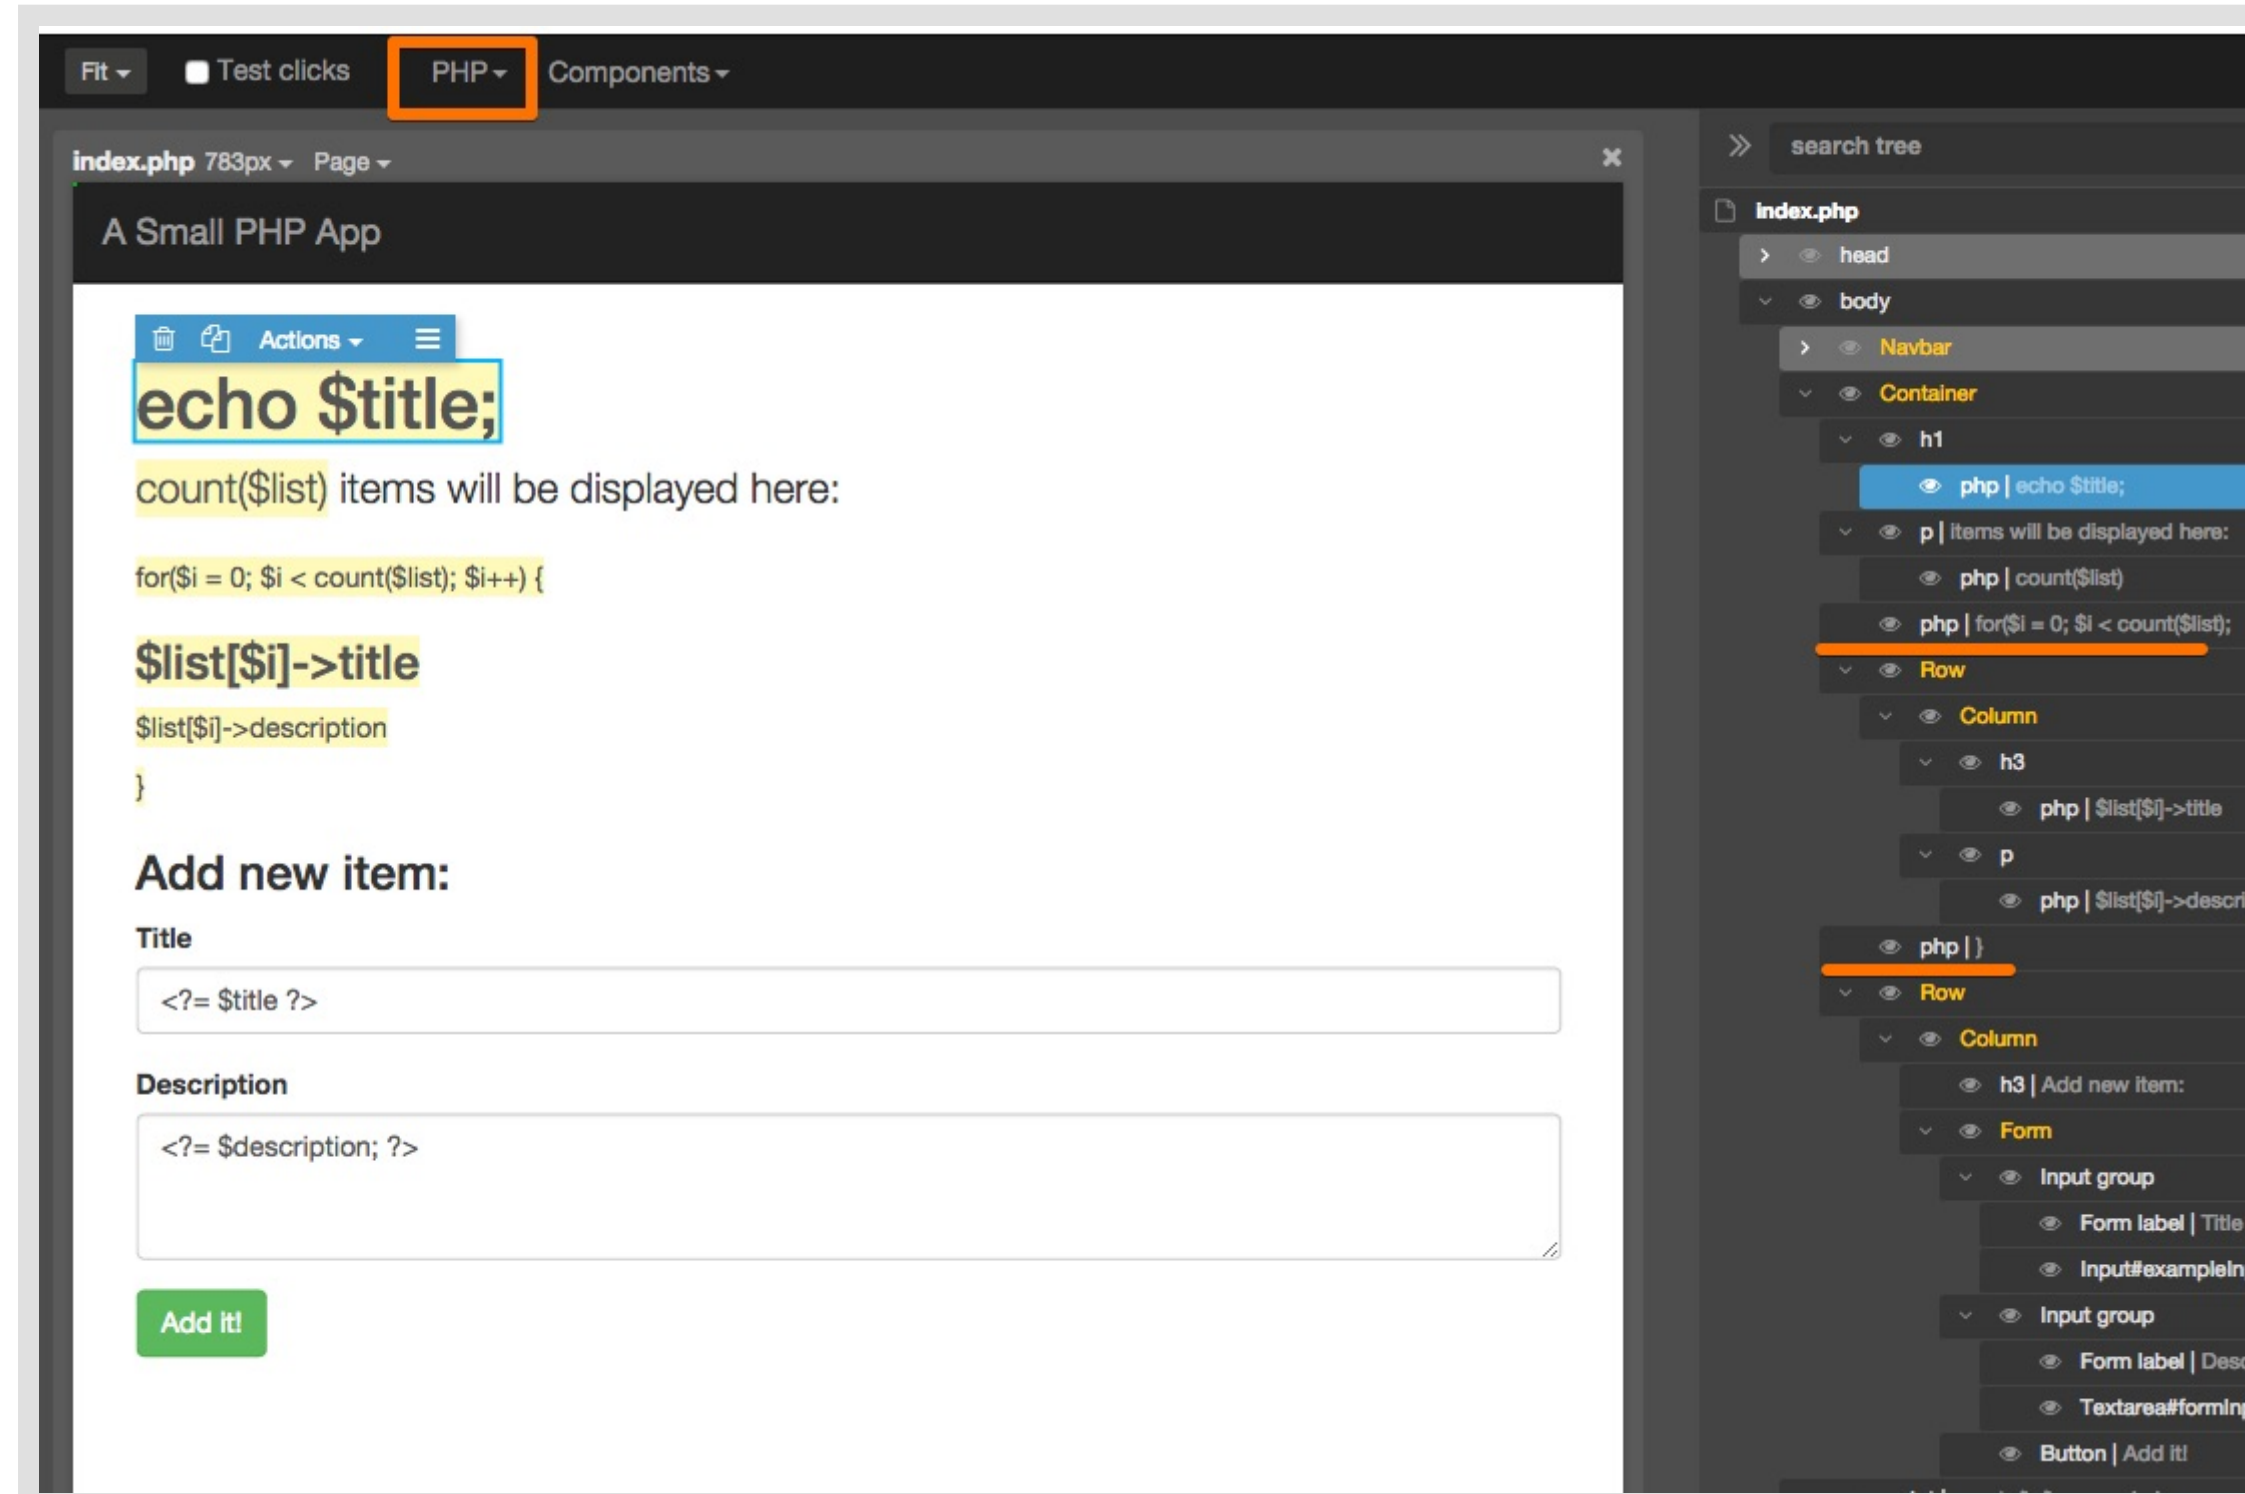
Fit Test clicks PHP Components

index.php 783px Page

A Small PHP App

Actions

echo $title;

count($list) items will be displayed here:

for($i = 0; $i < count($list); $i++) {

$list[$i]->title

$list[$i]->description

}

Add new item:

Title

<?= $title ?>

Description

<?= $description; ?>

Add it!

search tree

index.php

head

body

Navbar

Container

h1

php | echo $title;

p | items will be displayed here:

php | count($list)

php | for($i = 0; $i < count($list);

Row

Column

h3

php | $list[$i]->title

p

php | $list[$i]->descri

php | }

Row

Column

h3 | Add new item:

Form

Input group

Form label | Title

Input#exampleIn

Input group

Form label | Desc

Textarea#formIn

Button | Add it!